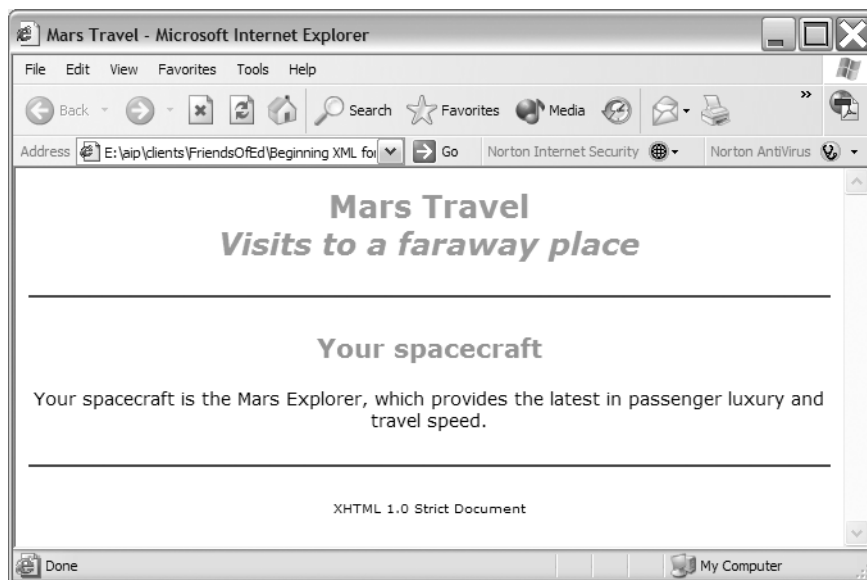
Mars Travel - Microsoft Internet Explorer

File Edit View Favorites Tools Help

Back Search Favorites Media

Address E:\aip\clients\FriendsOfEd\Beginning XML fo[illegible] Go Norton Internet Security Norton AntiVirus

Mars Travel
Visits to a faraway place

Your spacecraft

Your spacecraft is the Mars Explorer, which provides the latest in passenger luxury and travel speed.

XHTML 1.0 Strict Document

Done My Computer